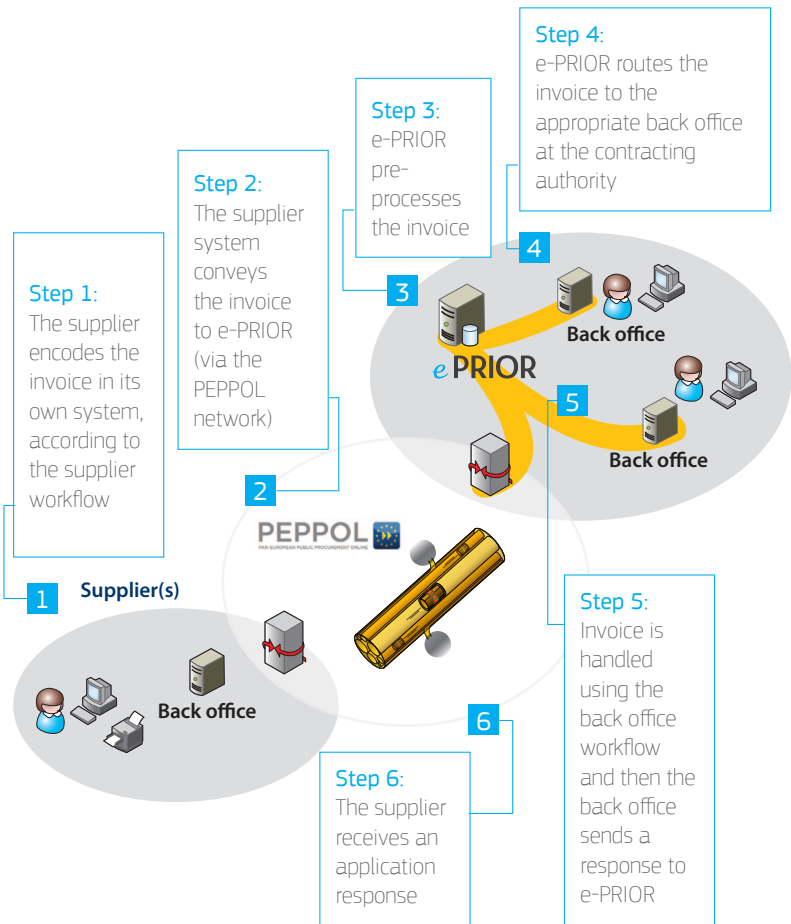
Step 4:
e-PRIOR routes the invoice to the appropriate back office at the contracting authority

Step 3:
e-PRIOR pre-processes the invoice

Step 2:
The supplier system conveys the invoice to e-PRIOR (via the PEPPOL network)

Step 1:
The supplier encodes the invoice in its own system, according to the supplier workflow

4

3

Back office

ePRIOR

5

Back office

2

PEPPOL
PAN-EUROPEAN PUBLIC PROCUREMENT ONLINE

1

Supplier(s)

Back office

6

Step 5:
Invoice is handled using the back office workflow and then the back office sends a response to e-PRIOR

Step 6:
The supplier receives an application response